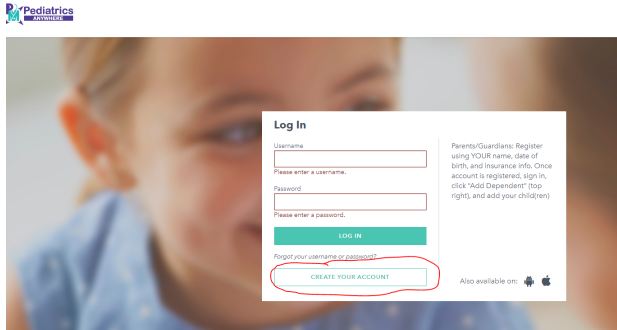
Pediatrics ANYWHERE

Log In

Username

Please enter a username.

Password

Please enter a password.

LOG IN

Forgot your username or password?

CREATE YOUR ACCOUNT

Parents/Guardians: Register using YOUR name, date of birth, and Insurance info. Once account is registered, sign in, click "Add Dependent" (top right), and add your child(ren)

Also available on: